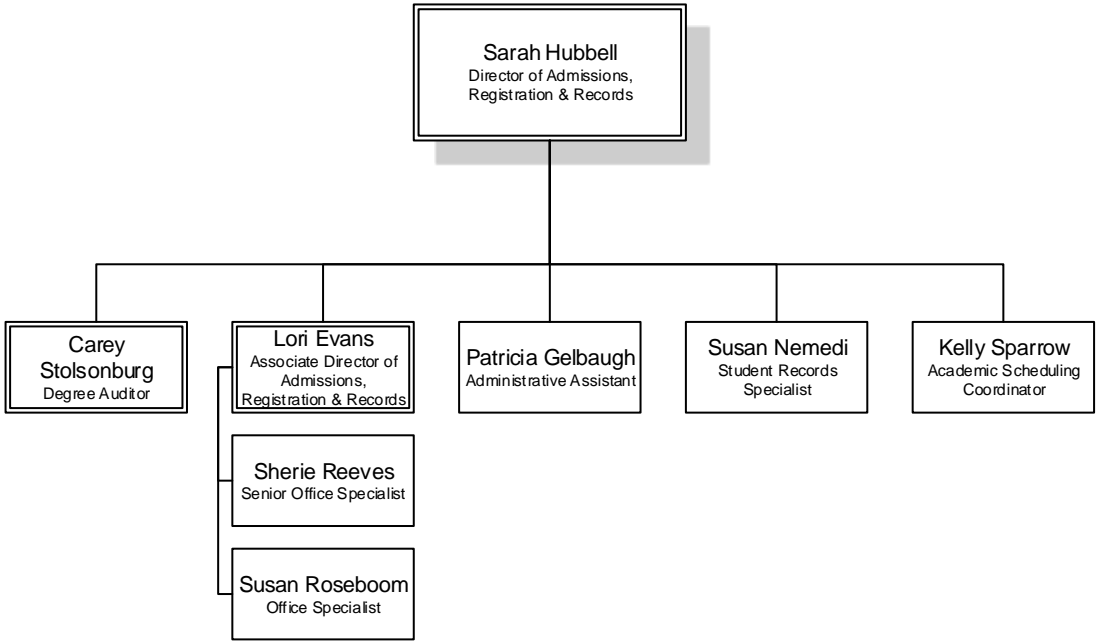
Sarah Hubbell
Director of Admissions, Registration & Records

Carey Stolsonburg
Degree Auditor

Lori Evans
Associate Director of Admissions, Registration & Records

Sherie Reeves
Senior Office Specialist

Susan Roseboom
Office Specialist

Patricia Gelbaugh
Administrative Assistant

Susan Nemedi
Student Records Specialist

Kelly Sparrow
Academic Scheduling Coordinator